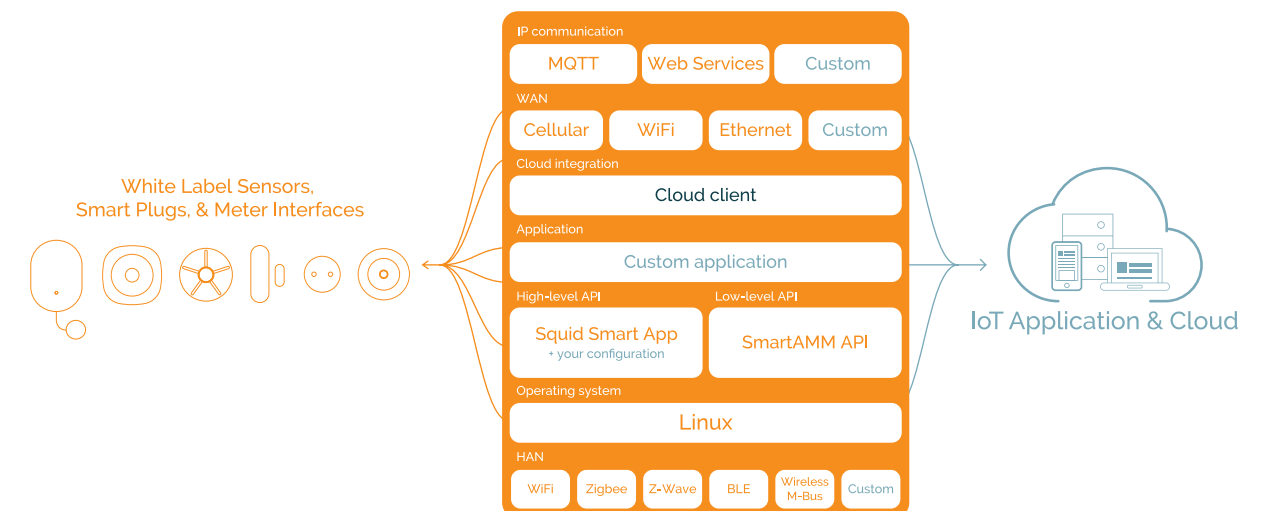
White Label Sensors, Smart Plugs, & Meter Interfaces

IP communication

MQTT
Web Services
Custom

WAN

Cellular
WiFi
Ethernet
Custom

Cloud integration

Cloud client

Application

Custom application

High-level API

Squid Smart App
+ your configuration

Low-level API

SmartAMM API

Operating system

Linux

HAN

WiFi
Zigbee
Z-Wave
BLE
Wireless M-Bus
Custom

IoT Application & Cloud